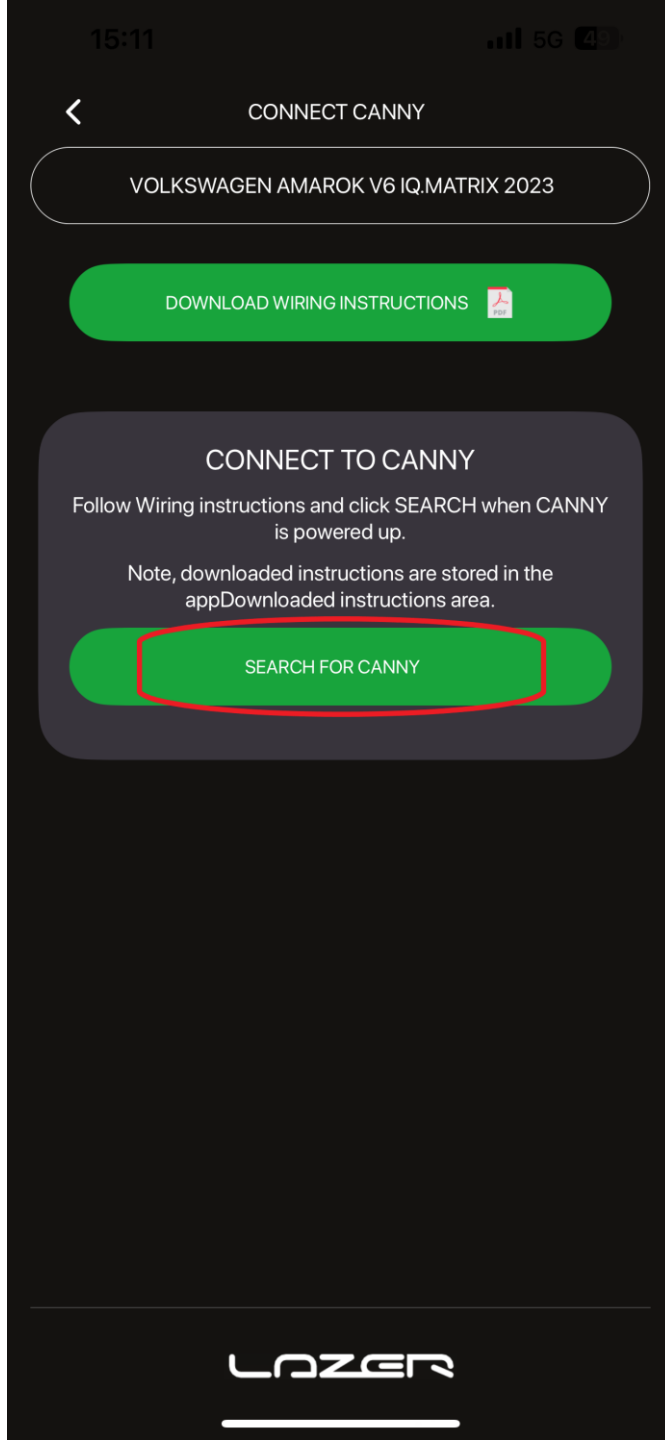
15:11

5G 49

CONNECT CANNY

VOLKSWAGEN AMAROK V6 IQ.MATRIX 2023

DOWNLOAD WIRING INSTRUCTIONS

PDF

CONNECT TO CANNY

Follow Wiring instructions and click SEARCH when CANNY is powered up.

Note, downloaded instructions are stored in the appDownloaded instructions area.

SEARCH FOR CANNY

LAZER